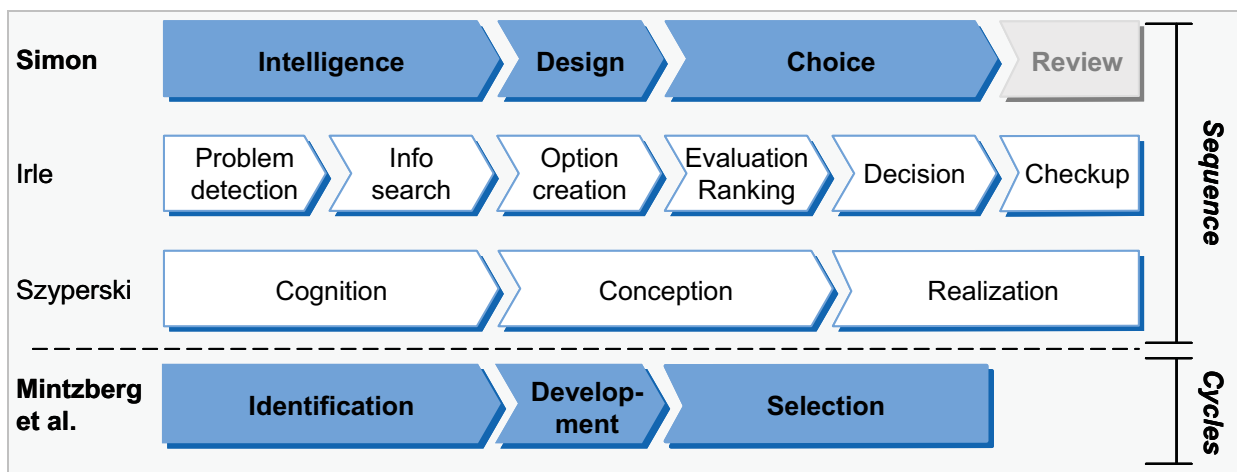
Simon
Intelligence
Design
Choice
Review

Irle
Problem detection
Info search
Option creation
Evaluation Ranking
Decision
Checkup

Szyperski
Cognition
Conception
Realization

Sequence

Mintzberg et al.
Identification
Development
Selection

Cycles